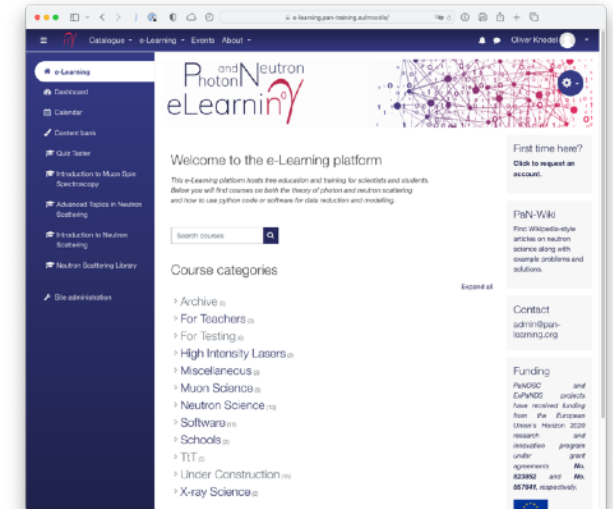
e-learning.pan-training.eu/moodle/

Catalogue e-Learning Events About

Oliver Knodel

e-Learning
Dashboard
Calendar
Content bank
Quiz Tester
Introduction to Muon Spin Spectroscopy
Advanced Topics in Neutron Scattering
Introduction to Neutron Scattering
Neutron Scattering Library
Site administration

Photon and Neutron eLearning

Welcome to the e-Learning platform

This e-Learning platform hosts free education and training for scientists and students. Below you will find courses on both the theory of photon and neutron scattering and how to use python code or software for data reduction and modelling.

Search courses

Course categories

Expand all

Archive (5)
For Teachers (3)
For Testing (4)
High Intensity Lasers (2)
Miscellaneous (2)
Muon Science (3)
Neutron Science (13)
Software (11)
Schools (2)
TLT (2)
Under Construction (10)
X-ray Science (2)

First time here?
Click to request an account.

PaN-Wiki
Find Wikipedia-style articles on neutron science along with example problems and solutions.

Contact
admin@pan-learning.org

Funding
PaNOSC and ExPaNDS projects have received funding from the European Union's Horizon 2020 research and innovation program under grant agreements No. 823852 and No. 857641, respectively.